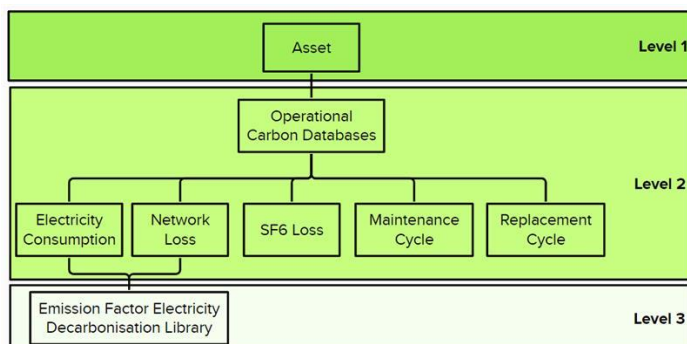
Asset

Level 1

Operational Carbon Databases

Level 2

Electricity Consumption

Network Loss

SF6 Loss

Maintenance Cycle

Replacement Cycle

Emission Factor Electricity Decarbonisation Library

Level 3